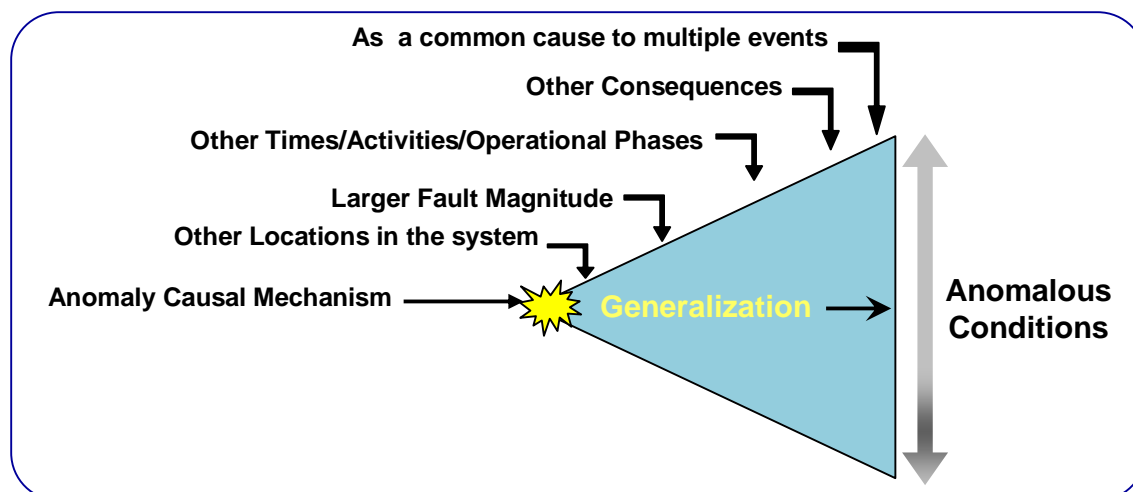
As a common cause to multiple events

Other Consequences

Other Times/Activities/Operational Phases

Larger Fault Magnitude

Other Locations in the system

Anomaly Causal Mechanism

Generalization

Anomalous Conditions